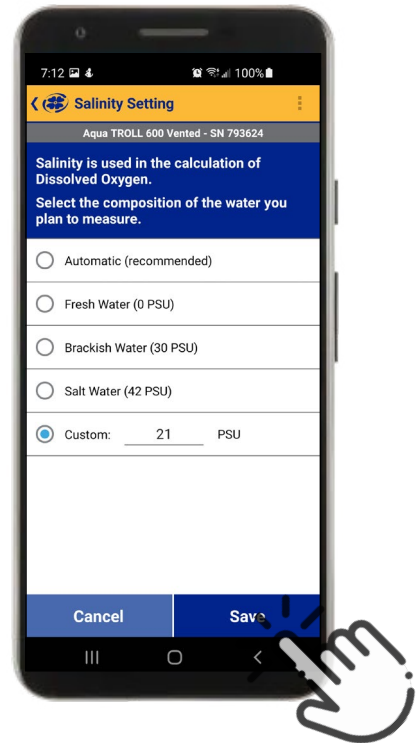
7:12 100%

Salinity Setting

Aqua TROLL 600 Vented - SN 793624

Salinity is used in the calculation of Dissolved Oxygen.

Select the composition of the water you plan to measure.

Automatic (recommended)

Fresh Water (0 PSU)

Brackish Water (30 PSU)

Salt Water (42 PSU)

Custom: 21 PSU

Cancel

Save